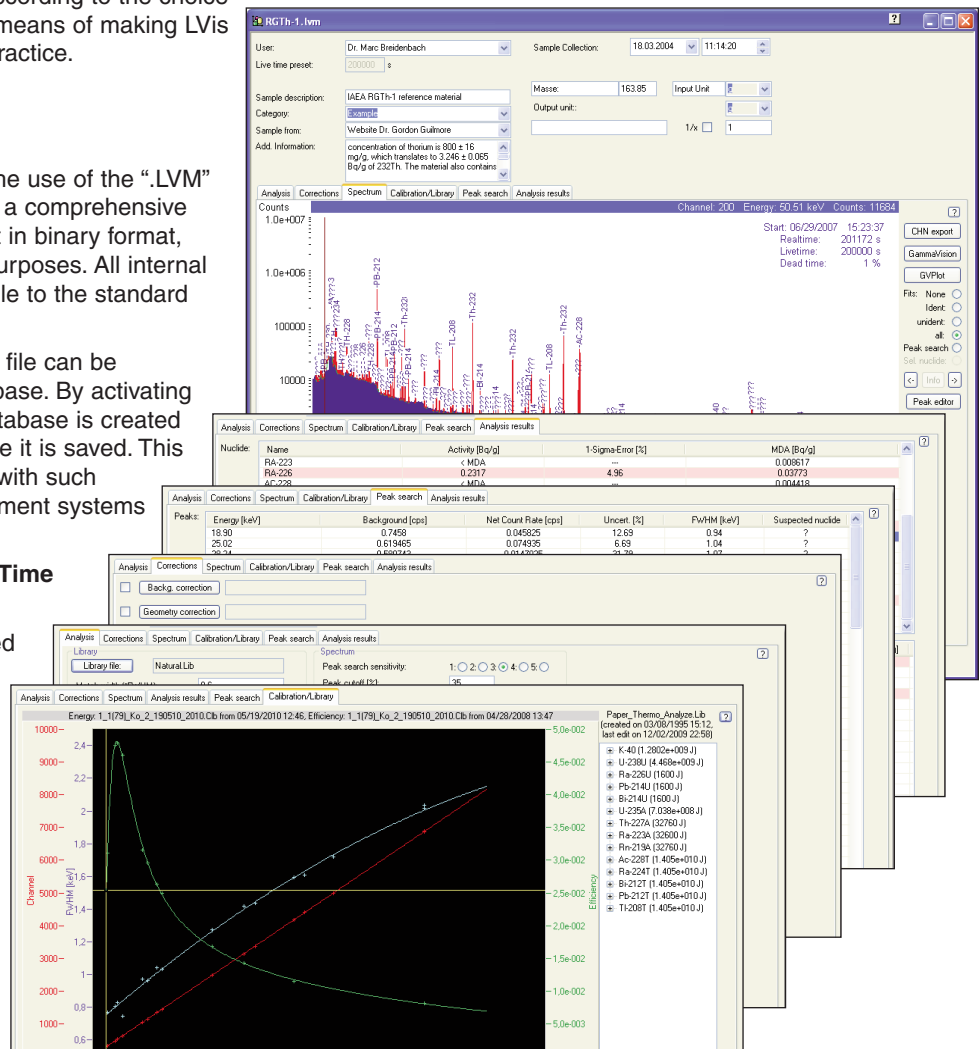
ccording to the choice means of making LVis ractice.

he use of the ".LVM" a comprehensive in binary format, urposes. All internal le to the standard

file can be base. By activating tabase is created e it is saved. This with such ment systems

Time

ed

RGTh-1.lvm

User: Dr. Marc Breidenbach
Sample Collection: 18.03.2004 11:14:20
Live time preset: 200000 s
Masse: 163.85 Input Unit g
Output unit: g
1/x 1
Sample description: IAEA RGTh-1 reference material
Category: Example
Sample from: Website Dr. Gordon Guilmore
Add. Information: concentration of thorium is 800 ± 16 mg/g, which translates to 3.246 ± 0.065 Bq/g of 232Th. The material also contains

Analysis | Corrections | Spectrum | Calibration/Library | Peak search | Analysis results

Counts
Channel: 200 Energy: 50.51 keV Counts: 11684
1.0e+007
1.0e+006
100000
10000
Start: 06/29/2007 15:23:37
Realtime: 201172 s
Livetime: 200000 s
Dead time: 1 %
CHN export
GammaVision
GVPlot
Fits: None
Ident:
unident:
all:
Peak search
Sel. nuclide
<- Info ->
Peak editor

Analysis | Corrections | Spectrum | Calibration/Library | Peak search | Analysis results
Nuclide:
| Name | Activity [Bq/g] | 1-Sigma-Error [%] | MDA [Bq/g] |
|---|---|---|---|
| RA-223 | < MDA | --- | 0.008617 |
| RA-226 | 0.2317 | 4.96 | 0.03773 |
| AC-228 | < MDA | --- | 0.004418 |

Analysis | Corrections | Spectrum | Calibration/Library | Peak search | Analysis results
Peaks:
| Energy [keV] | Background [cps] | Net Count Rate [cps] | Uncert. [%] | FWHM [keV] | Suspected nuclide |
|---|---|---|---|---|---|
| 18.90 | 0.7458 | 0.045825 | 12.69 | 0.94 | ? |
| 25.02 | 0.619465 | 0.074935 | 6.69 | 1.04 | ? |

Analysis | Corrections | Spectrum | Calibration/Library | Peak search | Analysis results
Backg. correction
Geometry correction

Analysis | Corrections | Spectrum | Calibration/Library | Peak search | Analysis results
Library
Library file: Natural.Lib
Spectrum
Peak search sensitivity: 1: 2: 3: 4: 5:
Peak cutoff [%]: 35

Analysis | Corrections | Spectrum | Analysis results | Peak search | Calibration/Library
Energy: 1_1(79)_Ko_2_190510_2010.Clb from 05/19/2010 12:46, Efficiency: 1_1(79)_Ko_2_190510_2010.Clb from 04/28/2008 13:47
10000 9000 8000 7000 6000 5000 4000 3000 2000 1000
Channel
2,4 2 1,8 1,6 1,4 1,2 1 0,8 0,6
FWHM [keV]
5,0e-002 4,5e-002 4,0e-002 3,5e-002 3,0e-002 2,5e-002 2,0e-002 1,5e-002 1,0e-002 5,0e-003
Efficiency
Paper_Thermo_Analyze.Lib (created on 03/08/1995 15:12, last edit on 12/02/2009 22:58)
K-40 (1.2802e+009 J)
U-238U (4.468e+009 J)
Ra-226U (1600 J)
Pb-214U (1600 J)
Bi-214U (1600 J)
U-235A (7.038e+008 J)
Th-227A (32760 J)
Ra-223A (32600 J)
Rn-219A (32760 J)
Ac-228T (1.405e+010 J)
Ra-224T (1.405e+010 J)
Bi-212T (1.405e+010 J)
Pb-212T (1.405e+010 J)
Tl-208T (1.405e+010 J)